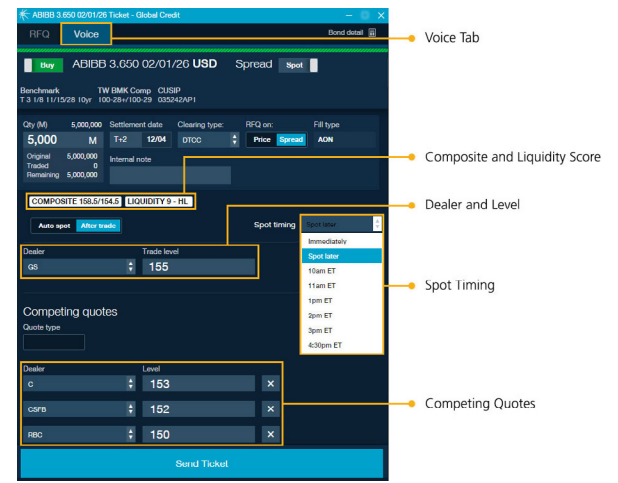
ABIBB 3.650 02/01/26 Ticket - Global Credit

RFQ Voice

Bond detail

Buy ABIBB 3.650 02/01/26 USD Spread Spot

Benchmark TW BMK Comp CUSIP
T 3 1/8 11/15/28 10yr 100-28+/100-29 035242AP1

Qty (M) 5,000,000
5,000 M
Original 5,000,000
Traded 0
Remaining 5,000,000

Settlement date
T+2 12/04

Clearing type:
DTCC

RFQ on:
Price Spread

Fill type
AON

Internal note

COMPOSITE 158.5/154.5 LIQUIDITY 9 - HL

Auto spot After trade

Spot timing Spot later

Immediately
Spot later
10am ET
11am ET
1pm ET
2pm ET
3pm ET
4:30pm ET

Dealer
GS

Trade level
155

Competing quotes
Quote type

Dealer Level
C 153
CSFB 152
RBC 150

Send Ticket

Voice Tab
Composite and Liquidity Score
Dealer and Level
Spot Timing
Competing Quotes